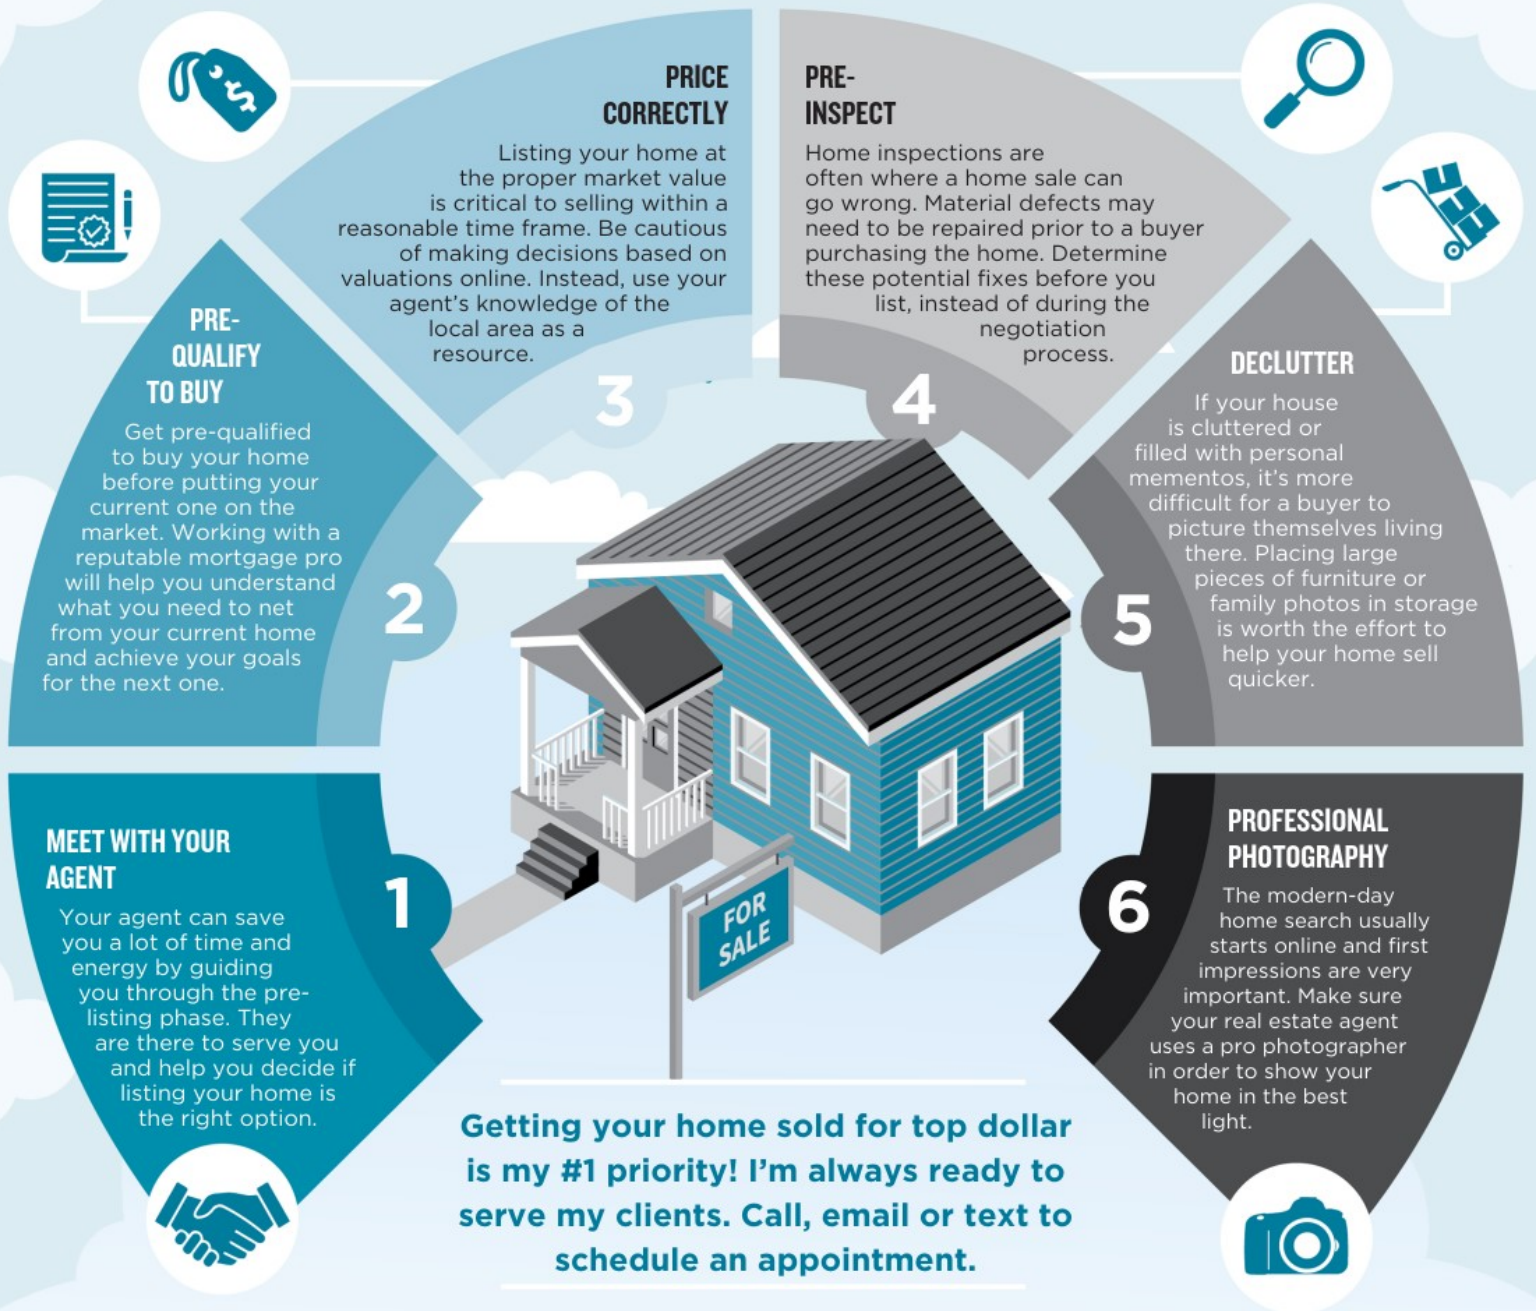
1

MEET WITH YOUR AGENT

Your agent can save you a lot of time and energy by guiding you through the pre-listing phase. They are there to serve you and help you decide if listing your home is the right option.

2

PRE-QUALIFY TO BUY

Get pre-qualified to buy your home before putting your current one on the market. Working with a reputable mortgage pro will help you understand what you need to net from your current home and achieve your goals for the next one.

3

PRICE CORRECTLY

Listing your home at the proper market value is critical to selling within a reasonable time frame. Be cautious of making decisions based on valuations online. Instead, use your agent's knowledge of the local area as a resource.

4

PRE-INSPECT

Home inspections are often where a home sale can go wrong. Material defects may need to be repaired prior to a buyer purchasing the home. Determine these potential fixes before you list, instead of during the negotiation process.

5

DECLUTTER

If your house is cluttered or filled with personal mementos, it's more difficult for a buyer to picture themselves living there. Placing large pieces of furniture or family photos in storage is worth the effort to help your home sell quicker.

6

PROFESSIONAL PHOTOGRAPHY

The modern-day home search usually starts online and first impressions are very important. Make sure your real estate agent uses a pro photographer in order to show your home in the best light.

FOR SALE

Getting your home sold for top dollar is my #1 priority! I'm always ready to serve my clients. Call, email or text to schedule an appointment.